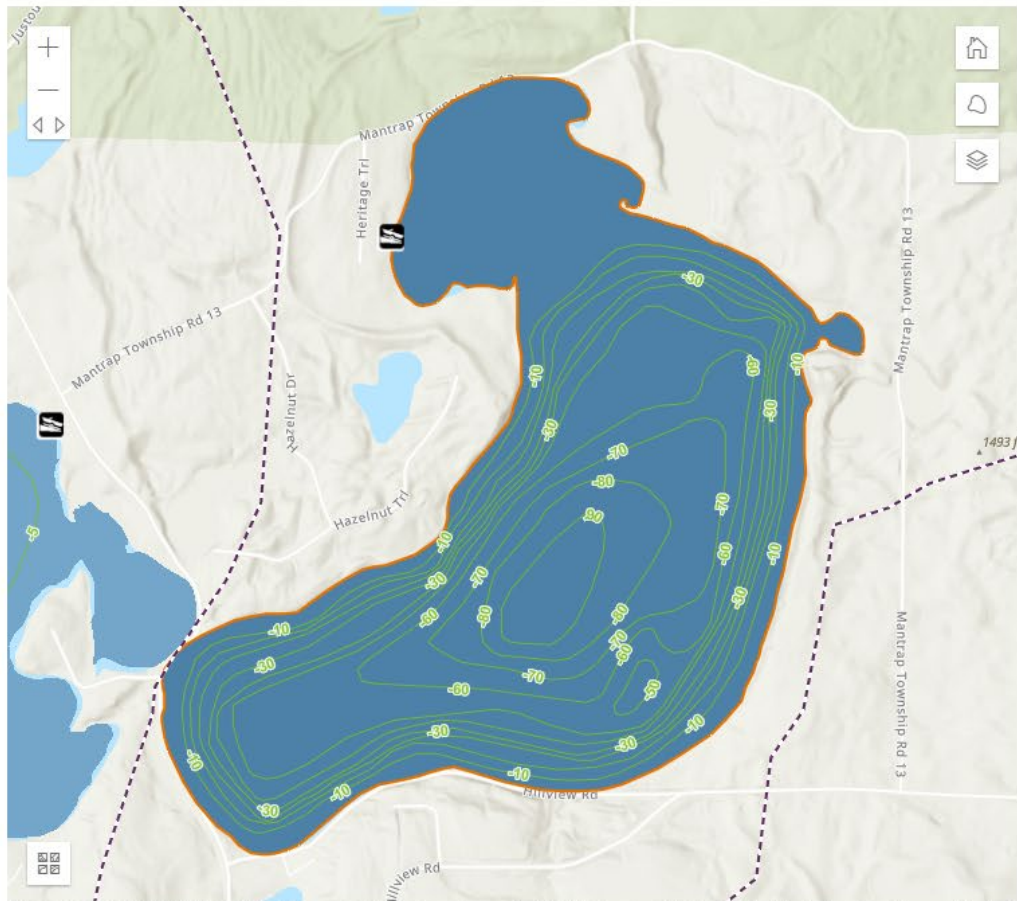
Justou
+
—
Mantrap Township Rd 13
Heritage Trl
Mantrap Township Rd 13
Mantrap Township Rd 13
Hazelnut Dr
Hazelnut Trl
1493 f
Mantrap Township Rd 13
Hillview Rd
Hillview Rd
-30
-10
-60
-10
-30
-30
-10
-70
-80
-90
-10
-70
-60
-10
-30
-10
-30
-60
-70
-80
-60
-70
-60
-50
-30
-10
-60
-70
-10
-30
-30
-10
-10
-30
-10
-30
-5